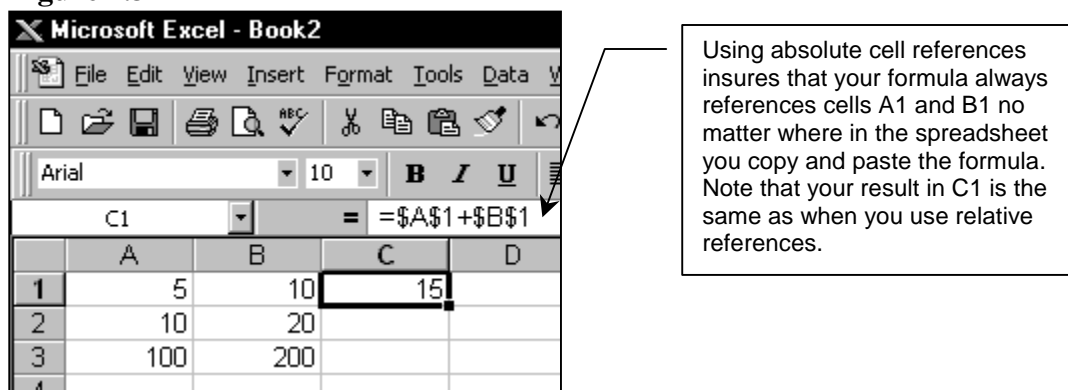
Microsoft Excel - Book2

File Edit View Insert Format Tools Data

Arial 10 B I U

C1 = =$A$1+$B$1

| | A | B | C | D |
|---|---|---|---|---|
| 1 | 5 | 10 | 15 | |
| 2 | 10 | 20 | | |
| 3 | 100 | 200 | | |
| 4 | | | | |

Using absolute cell references insures that your formula always references cells A1 and B1 no matter where in the spreadsheet you copy and paste the formula. Note that your result in C1 is the same as when you use relative references.